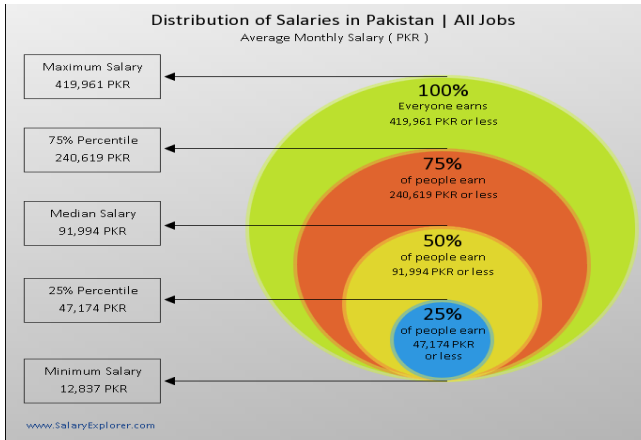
Distribution of Salaries in Pakistan | All Jobs
Average Monthly Salary ( PKR )

Maximum Salary
419,961 PKR

75% Percentile
240,619 PKR

Median Salary
91,994 PKR

25% Percentile
47,174 PKR

Minimum Salary
12,837 PKR

100%
Everyone earns
419,961 PKR or less

75%
of people earn
240,619 PKR or less

50%
of people earn
91,994 PKR or less

25%
of people earn
47,174 PKR
or less

www.SalaryExplorer.com